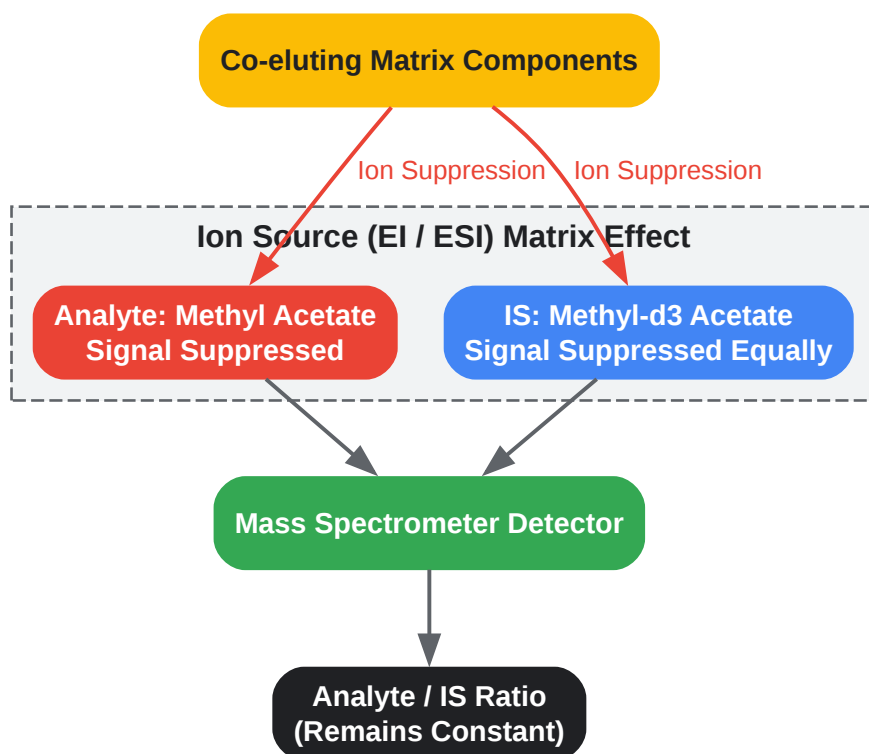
Co-eluting Matrix Components

Ion Suppression

Ion Suppression

Ion Source (EI / ESI) Matrix Effect

Analyte: Methyl Acetate Signal Suppressed

IS: Methyl-d3 Acetate Signal Suppressed Equally

Mass Spectrometer Detector

Analyte / IS Ratio (Remains Constant)